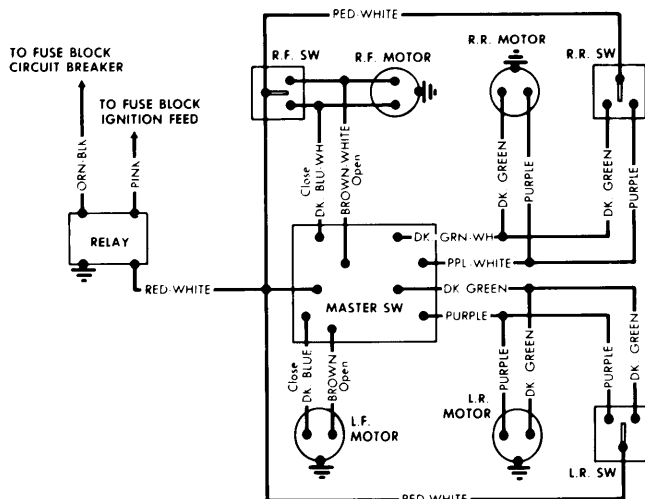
PED WHITE

TO FUSE BLOCK CIRCUIT BREAKER

TO FUSE BLOCK IGNITION FEED

R.F. SW

R.F. MOTOR

R.R. MOTOR

R.R. SW

ORN-BLK

PINK

Close DK. BLU-WH

BROWN-WHITE Open

DK. GREEN

PURPLE

DK. GREEN

PURPLE

RELAY

DK. GRN-WH

PPL-WHITE

RED-WHITE

DK GREEN

MASTER SW

PURPLE

Close DK. BLUE

BROWN Open

PURPLE

DK. GREEN

PURPLE

DK. GREEN

L.F. MOTOR

L.R. MOTOR

L.R. SW

RED WHITE